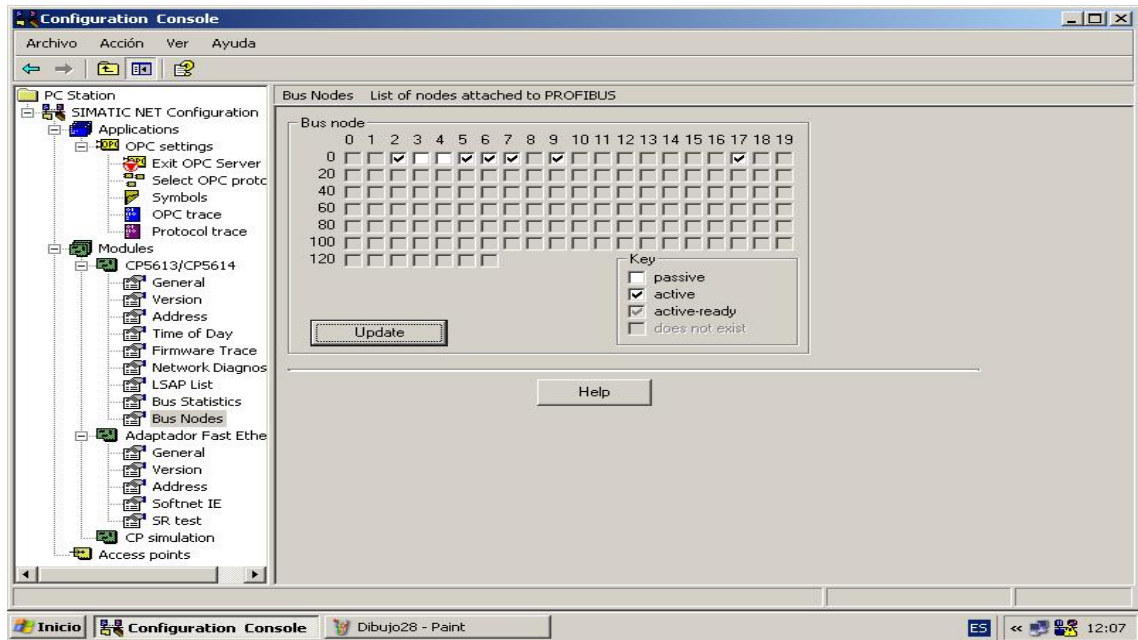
Configuration Console

Archivo Acción Ver Ayuda

PC Station
SIMATIC NET Configuration
Applications
OPC settings
Exit OPC Server
Select OPC protc
Symbols
OPC trace
Protocol trace
Modules
CP5613/CP5614
General
Version
Address
Time of Day
Firmware Trace
Network Diagnos
LSAP List
Bus Statistics
Bus Nodes
Adaptador Fast Ethe
General
Version
Address
Softnet IE
SR test
CP simulation
Access points

Bus Nodes List of nodes attached to PROFIBUS

Bus node
0 1 2 3 4 5 6 7 8 9 10 11 12 13 14 15 16 17 18 19
0
20
40
60
80
100
120

Key
passive
active
active-ready
does not exist

Update

Help

Inicio Configuration Console Dibujo28 - Paint ES « 12:07